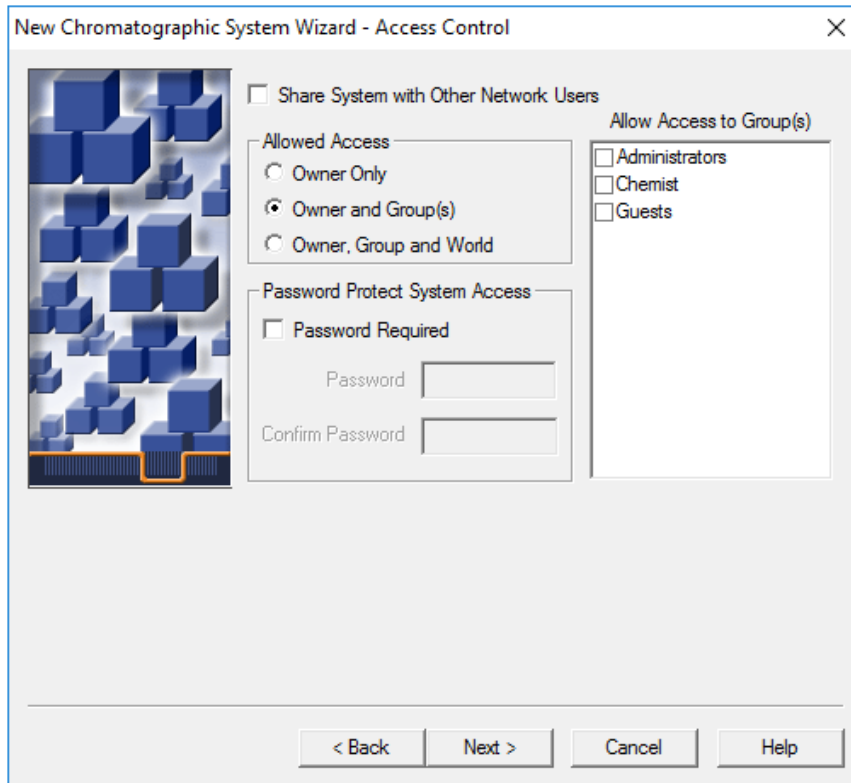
New Chromatographic System Wizard - Access Control

Share System with Other Network Users

Allowed Access
Owner Only
Owner and Group(s)
Owner, Group and World

Password Protect System Access
Password Required
Password
Confirm Password

Allow Access to Group(s)
Administrators
Chemist
Guests

< Back
Next >
Cancel
Help